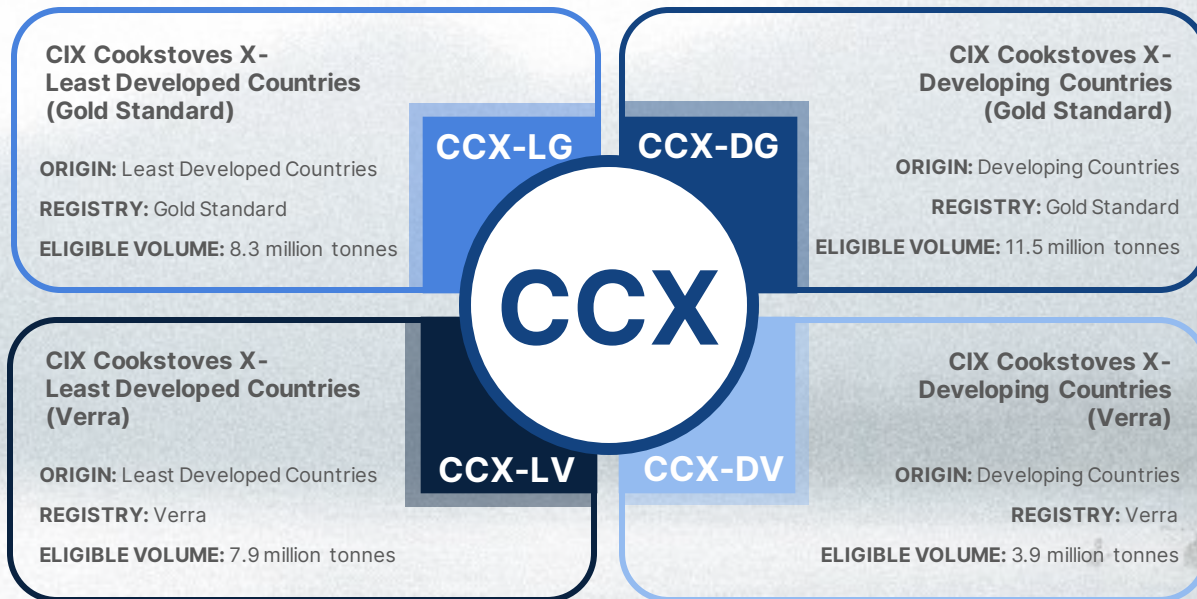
CIX Cookstoves X-
Least Developed Countries
(Gold Standard)

ORIGIN: Least Developed Countries

REGISTRY: Gold Standard

ELIGIBLE VOLUME: 8.3 million tonnes

CIX Cookstoves X-
Developing Countries
(Gold Standard)

ORIGIN: Developing Countries

REGISTRY: Gold Standard

ELIGIBLE VOLUME: 11.5 million tonnes

CCX-LG

CCX-DG

CCX

CCX-LV

CCX-DV

CIX Cookstoves X-
Least Developed Countries
(Verra)

ORIGIN: Least Developed Countries

REGISTRY: Verra

ELIGIBLE VOLUME: 7.9 million tonnes

CIX Cookstoves X-
Developing Countries
(Verra)

ORIGIN: Developing Countries

REGISTRY: Verra

ELIGIBLE VOLUME: 3.9 million tonnes